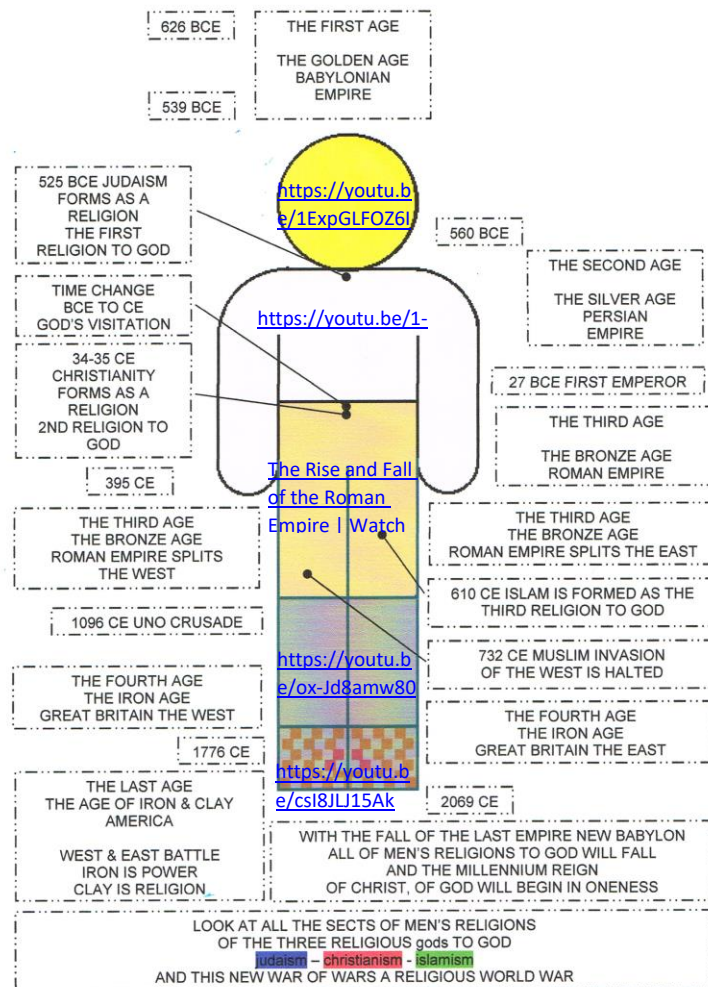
626 BCE

THE FIRST AGE

THE GOLDEN AGE
BABYLONIAN
EMPIRE

539 BCE

525 BCE JUDAISM FORMS AS A RELIGION THE FIRST RELIGION TO GOD

https://youtu.be/1ExpGLFOZ6I

560 BCE

THE SECOND AGE

THE SILVER AGE
PERSIAN
EMPIRE

TIME CHANGE BCE TO CE GOD'S VISITATION

https://youtu.be/1-

34-35 CE CHRISTIANITY FORMS AS A RELIGION 2ND RELIGION TO GOD

27 BCE FIRST EMPEROR

THE THIRD AGE

THE BRONZE AGE
ROMAN EMPIRE

395 CE

The Rise and Fall of the Roman Empire | Watch

THE THIRD AGE
THE BRONZE AGE
ROMAN EMPIRE SPLITS
THE WEST

THE THIRD AGE
THE BRONZE AGE
ROMAN EMPIRE SPLITS THE EAST

610 CE ISLAM IS FORMED AS THE THIRD RELIGION TO GOD

1096 CE UNO CRUSADE

732 CE MUSLIM INVASION OF THE WEST IS HALTED

https://youtu.be/ox-Jd8amw80

THE FOURTH AGE
THE IRON AGE
GREAT BRITAIN THE WEST

THE FOURTH AGE
THE IRON AGE
GREAT BRITAIN THE EAST

1776 CE

https://youtu.be/csl8JLJ15Ak

THE LAST AGE
THE AGE OF IRON & CLAY
AMERICA

WEST & EAST BATTLE
IRON IS POWER
CLAY IS RELIGION

2069 CE

WITH THE FALL OF THE LAST EMPIRE NEW BABYLON ALL OF MEN'S RELIGIONS TO GOD WILL FALL AND THE MILLENNIUM REIGN OF CHRIST, OF GOD WILL BEGIN IN ONENESS

LOOK AT ALL THE SECTS OF MEN'S RELIGIONS
OF THE THREE RELIGIOUS gods TO GOD
judaism – christianism - islamism
AND THIS NEW WAR OF WARS A RELIGIOUS WORLD WAR